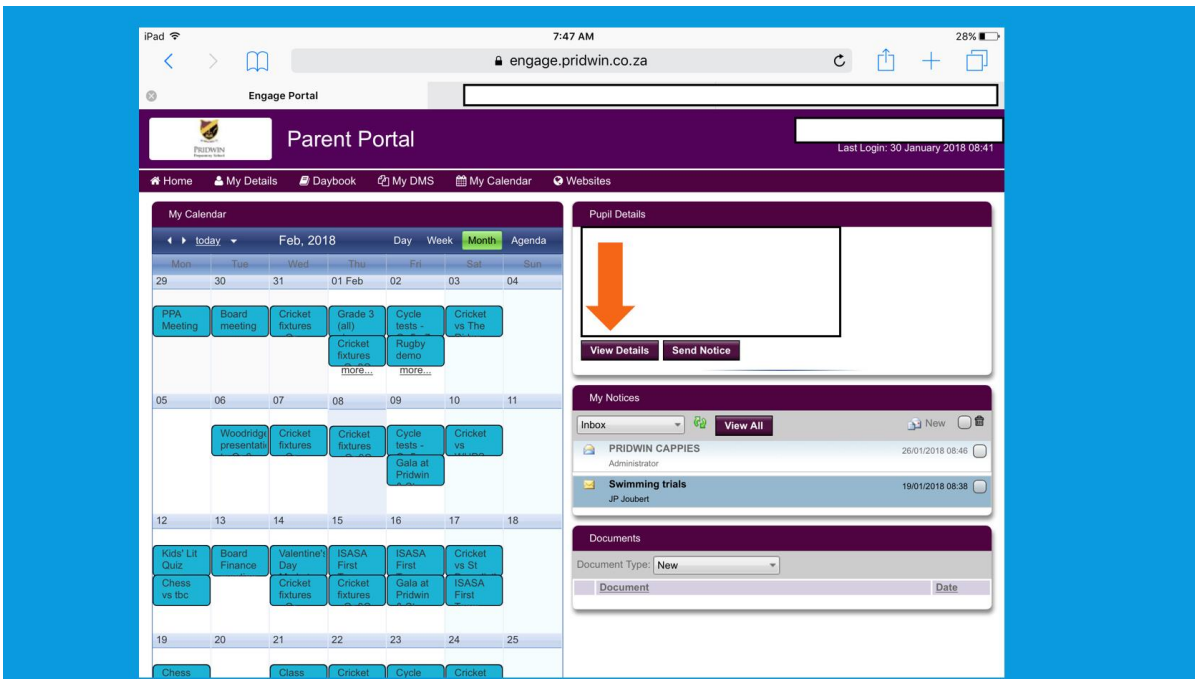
iPad
7:47 AM
28%

engage.pridwin.co.za

Engage Portal

PRIDWIN
Preparatory School

Parent Portal

Last Login: 30 January 2018 08:41

Home | My Details | Daybook | My DMS | My Calendar | Websites

My Calendar

today
Feb, 2018
Day Week Month Agenda

| Mon | Tue | Wed | Thu | Fri | Sat | Sun |
|---|---|---|---|---|---|---|
| 29 PPA Meeting | 30 Board meeting | 31 Cricket fixtures | 01 Feb Grade 3 (all) Cricket fixtures more... | 02 Cycle tests - Rugby demo more... | 03 Cricket vs The | 04 |
| 05 | 06 Woodridge presentati | 07 Cricket fixtures | 08 Cricket fixtures | 09 Cycle tests - Gala at Pridwin | 10 Cricket vs | 11 |
| 12 Kids' Lit Quiz Chess vs tbc | 13 Board Finance | 14 Valentine's Day Cricket fixtures | 15 ISASA First Cricket fixtures | 16 ISASA First Gala at Pridwin | 17 Cricket vs St ISASA First | 18 |
| 19 Chess | 20 | 21 Class | 22 Cricket | 23 Cycle | 24 Cricket | 25 |

Pupil Details

View Details
Send Notice

My Notices

Inbox
View All
New

PRIDWIN CAPPIES
Administrator
26/01/2018 08:46

Swimming trials
JP Joubert
19/01/2018 08:38

Documents

Document Type: New

| Document | Date |
|---|---|